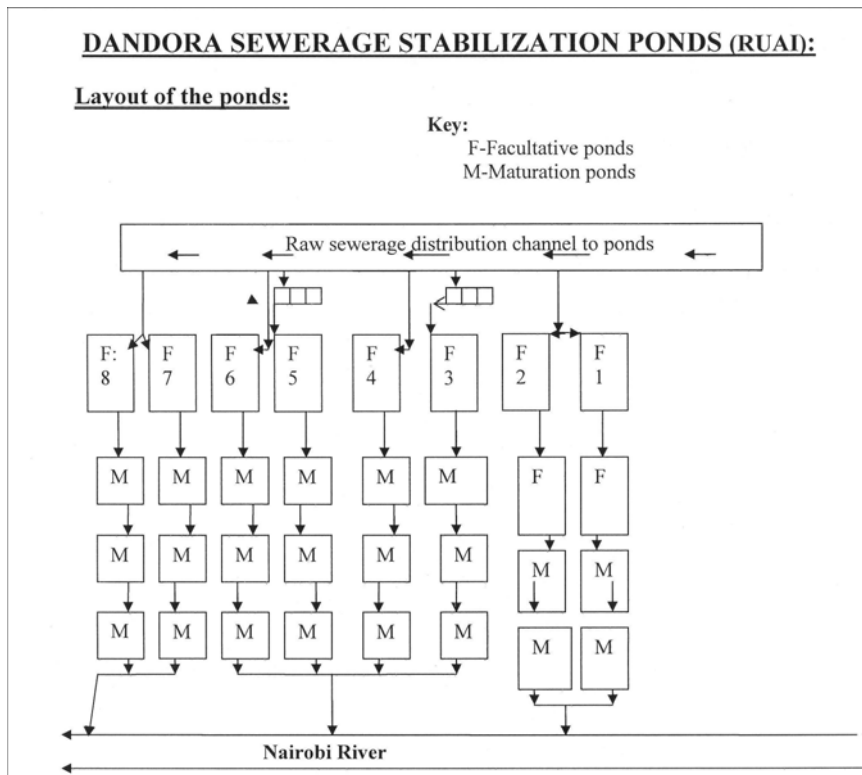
DANDORA SEWERAGE STABILIZATION PONDS (RUAI):

Layout of the ponds:

Key:
F-Facultative ponds
M-Maturation ponds

Raw sewerage distribution channel to ponds

F: 8
F 7
F 6
F 5
F 4
F 3
F 2
F 1

M M M M M M F F
M M M M M M M M
M M M M M M M M

Nairobi River